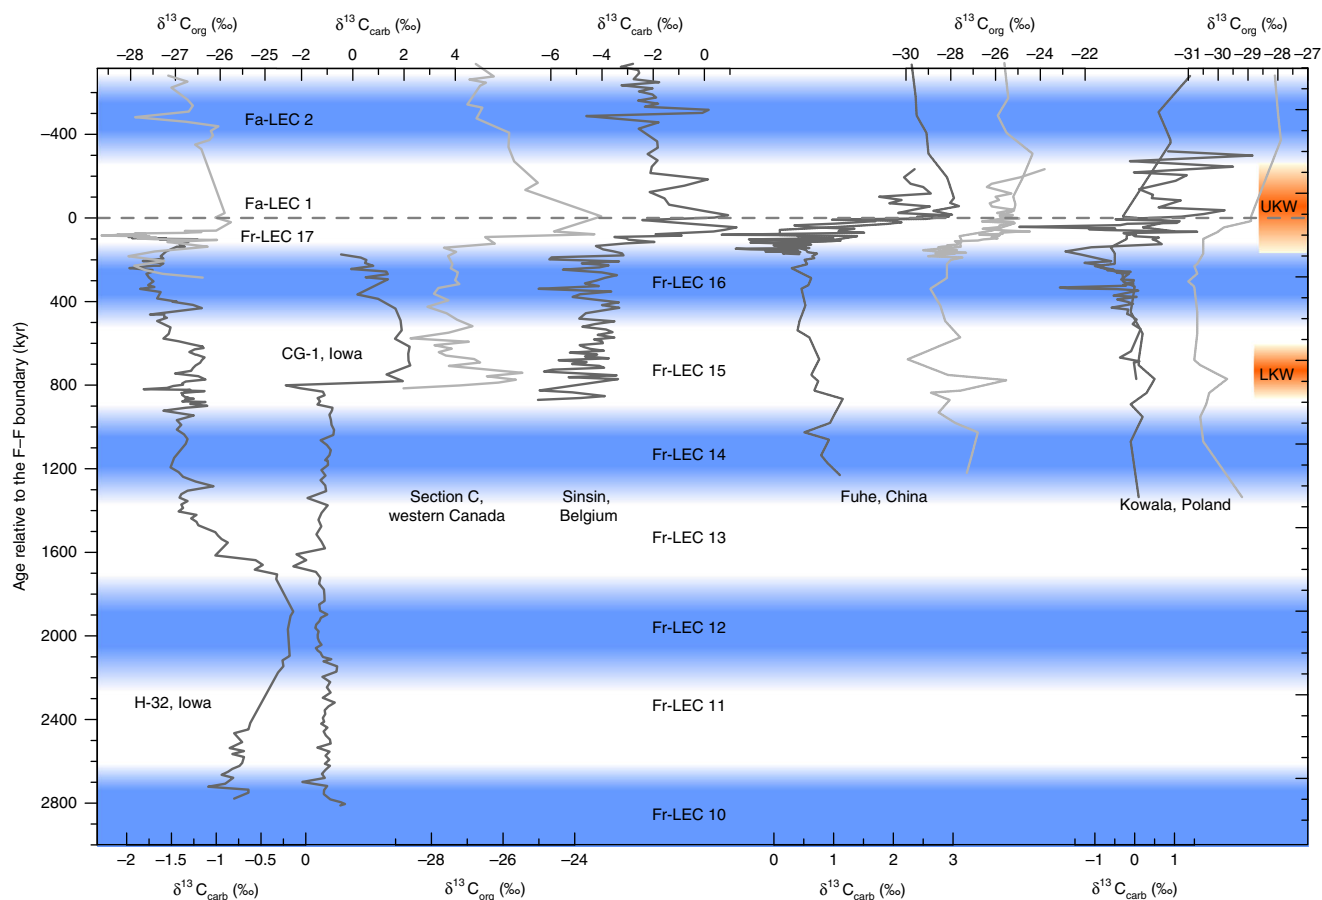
$\delta^{13}C_{org}$ (‰)
−28 −27 −26 −25
$\delta^{13}C_{carb}$ (‰)
−2 0 2 4
$\delta^{13}C_{carb}$ (‰)
−6 −4 −2 0
$\delta^{13}C_{org}$ (‰)
−30 −28 −26 −24 −22
$\delta^{13}C_{org}$ (‰)
−31 −30 −29 −28 −27

Age relative to the F–F boundary (kyr)
−400
0
400
800
1200
1600
2000
2400
2800

Fa-LEC 2
Fa-LEC 1
Fr-LEC 17
Fr-LEC 16
Fr-LEC 15
Fr-LEC 14
Fr-LEC 13
Fr-LEC 12
Fr-LEC 11
Fr-LEC 10

CG-1, Iowa
H-32, Iowa
Section C, western Canada
Sinsin, Belgium
Fuhe, China
Kowala, Poland
UKW
LKW

−2 −1.5 −1 −0.5 0
$\delta^{13}C_{carb}$ (‰)
−28 −26 −24
$\delta^{13}C_{org}$ (‰)
0 1 2 3
$\delta^{13}C_{carb}$ (‰)
−1 0 1
$\delta^{13}C_{carb}$ (‰)